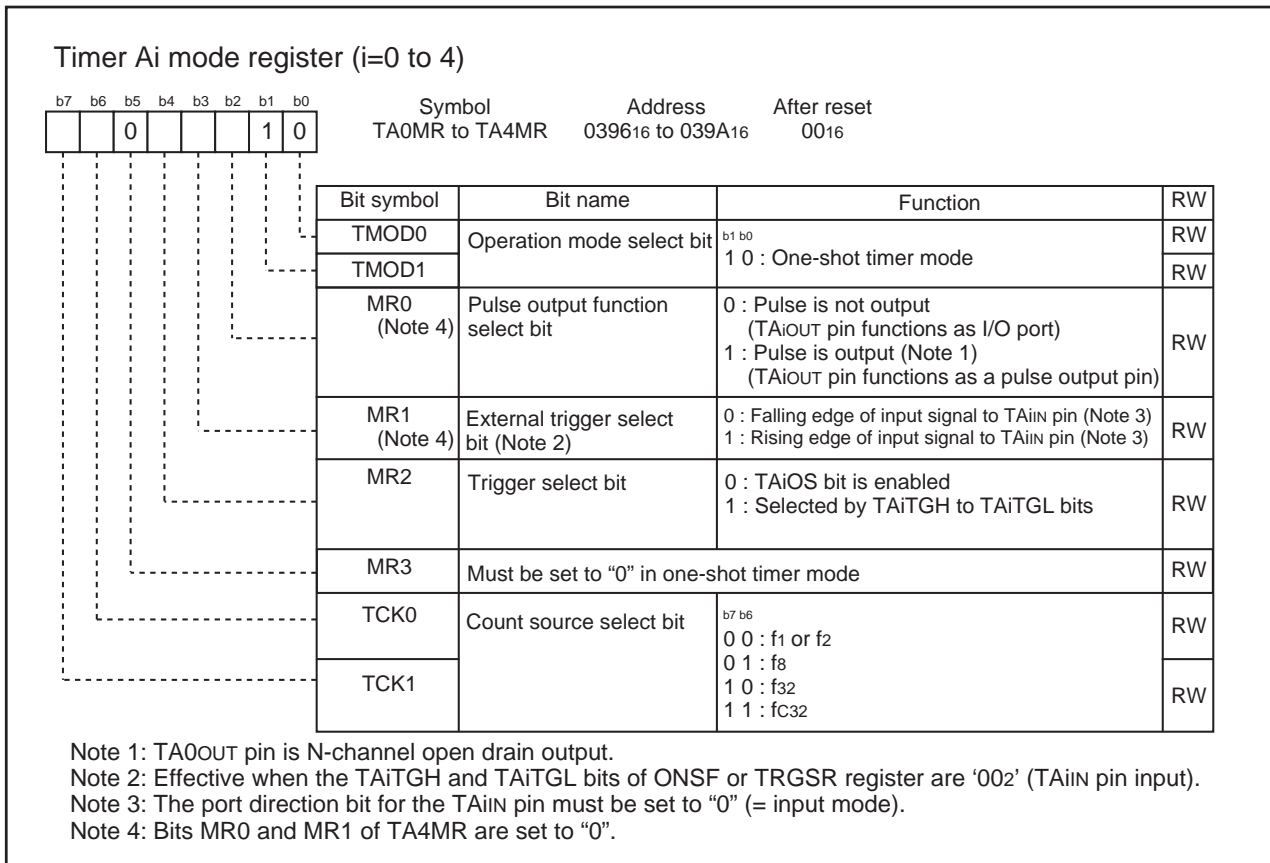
Timer Ai mode register (i=0 to 4)

| b7 | b6 | b5 | b4 | b3 | b2 | b1 | b0 |
|---|---|---|---|---|---|---|---|
| | | 0 | | | | 1 | 0 |

Symbol TA0MR to TA4MR
Address $039_{16}$ to $039A_{16}$
After reset $00_{16}$

| Bit symbol | Bit name | Function | RW |
|---|---|---|---|
| TMOD0 | Operation mode select bit | b1 b0<br>1 0 : One-shot timer mode | RW |
| TMOD1 | | | RW |
| MR0 (Note 4) | Pulse output function select bit | 0 : Pulse is not output (TAiOUT pin functions as I/O port)<br>1 : Pulse is output (Note 1) (TAiOUT pin functions as a pulse output pin) | RW |
| MR1 (Note 4) | External trigger select bit (Note 2) | 0 : Falling edge of input signal to TAiIN pin (Note 3)<br>1 : Rising edge of input signal to TAiIN pin (Note 3) | RW |
| MR2 | Trigger select bit | 0 : TAiOS bit is enabled<br>1 : Selected by TAiTGH to TAiTGL bits | RW |
| MR3 | Must be set to “0” in one-shot timer mode | | RW |
| TCK0 | Count source select bit | b7 b6<br>0 0 : $f_1$ or $f_2$<br>0 1 : $f_8$<br>1 0 : $f_{32}$<br>1 1 : $f_{C32}$ | RW |
| TCK1 | | | RW |

Note 1: TA0OUT pin is N-channel open drain output.
Note 2: Effective when the TAiTGH and TAiTGL bits of ONSF or TRGSR register are ‘$00_2$’ (TAiIN pin input).
Note 3: The port direction bit for the TAiIN pin must be set to “0” (= input mode).
Note 4: Bits MR0 and MR1 of TA4MR are set to “0”.